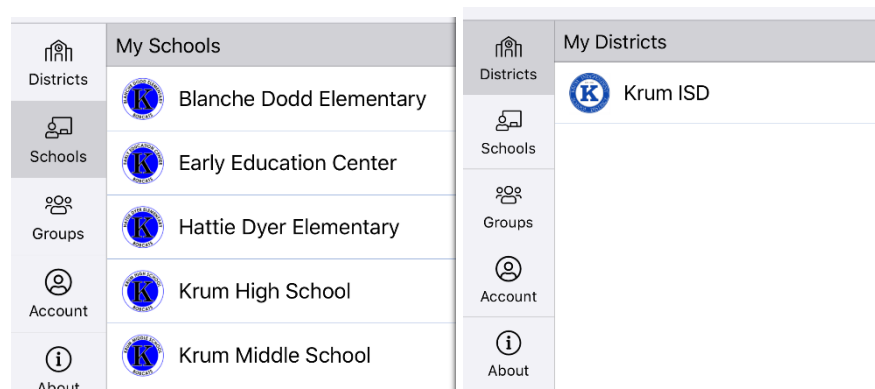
Districts

Schools

Groups

Account

About

My Schools

Blanche Dodd Elementary

Early Education Center

Hattie Dyer Elementary

Krum High School

Krum Middle School

Districts

Schools

Groups

Account

About

My Districts

Krum ISD